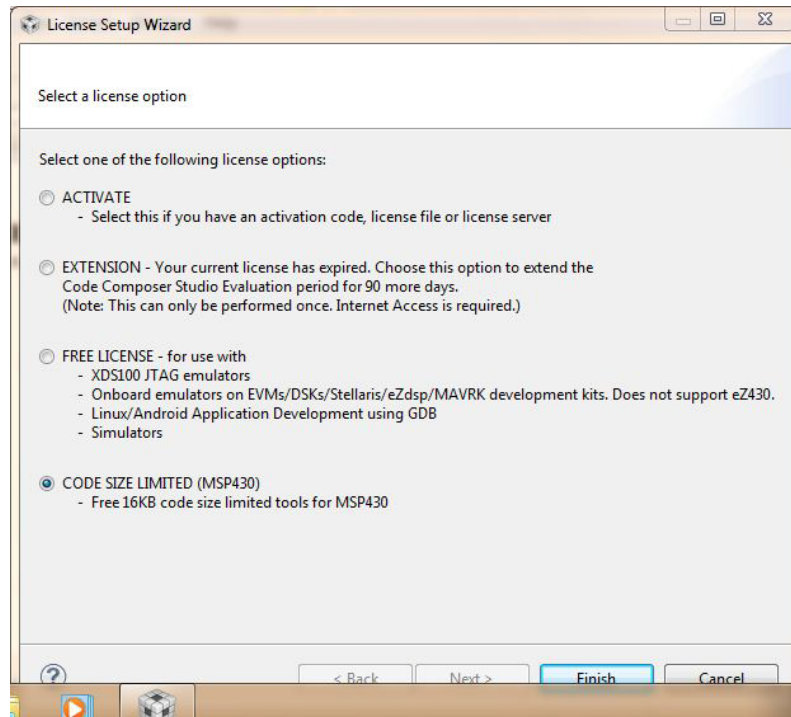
License Setup Wizard

Select a license option

Select one of the following license options:

ACTIVATE
- Select this if you have an activation code, license file or license server

EXTENSION - Your current license has expired. Choose this option to extend the Code Composer Studio Evaluation period for 90 more days.
(Note: This can only be performed once. Internet Access is required.)

FREE LICENSE - for use with
- XDS100 JTAG emulators
- Onboard emulators on EVMs/DSKs/Stellaris/eZdsp/MAVRK development kits. Does not support eZ430.
- Linux/Android Application Development using GDB
- Simulators

CODE SIZE LIMITED (MSP430)
- Free 16KB code size limited tools for MSP430

?

< Back

Next >

Finish

Cancel